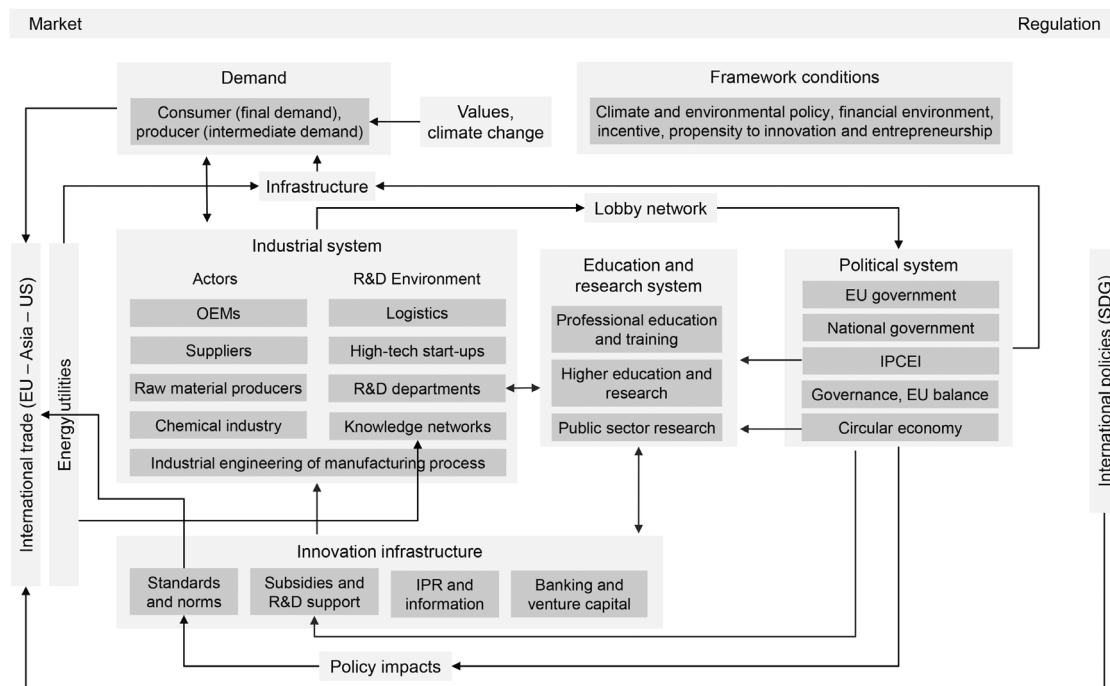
Market

Regulation

Demand

Consumer (final demand), producer (intermediate demand)

Values, climate change

Framework conditions

Climate and environmental policy, financial environment, incentive, propensity to innovation and entrepreneurship

Infrastructure

Lobby network

International trade (EU – Asia – US)

Energy utilities

Industrial system

Actors

R&D Environment

OEMs

Logistics

Suppliers

High-tech start-ups

Raw material producers

R&D departments

Chemical industry

Knowledge networks

Industrial engineering of manufacturing process

Education and research system

Professional education and training

Higher education and research

Public sector research

Political system

EU government

National government

IPCEI

Governance, EU balance

Circular economy

International policies (SDG)

Innovation infrastructure

Standards and norms

Subsidies and R&D support

IPR and information

Banking and venture capital

Policy impacts